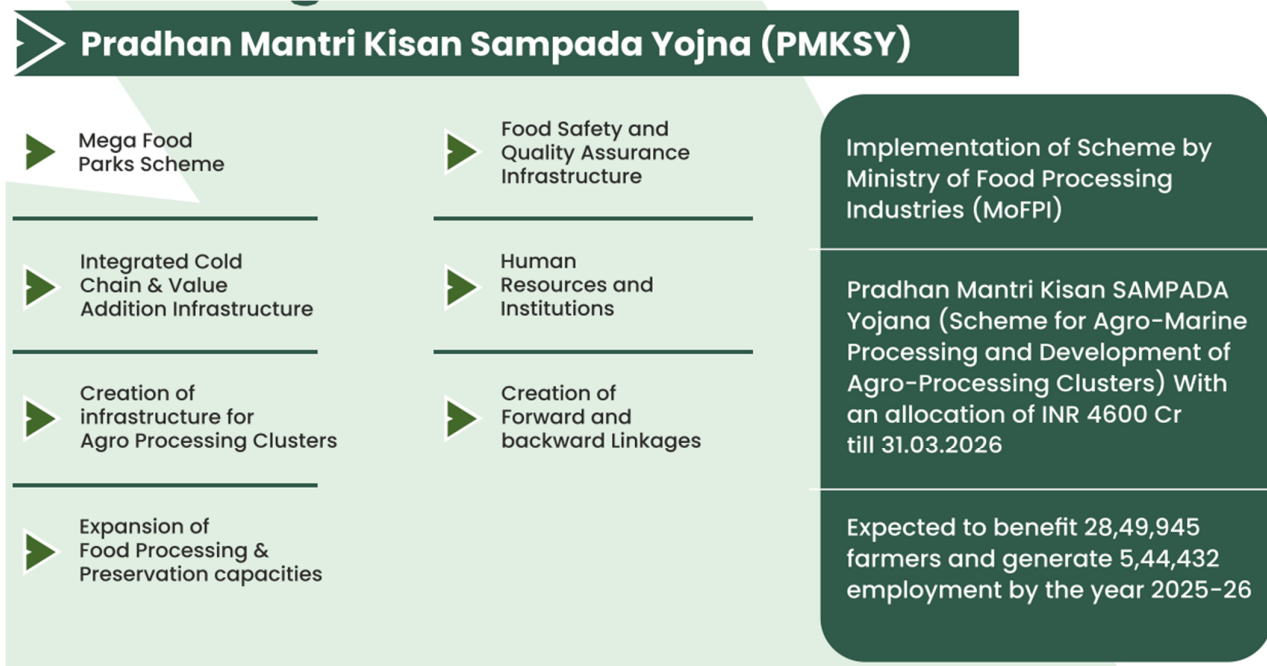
Pradhan Mantri Kisan Sampada Yojna (PMKSY)

Mega Food Parks Scheme

Food Safety and Quality Assurance Infrastructure

Integrated Cold Chain & Value Addition Infrastructure

Human Resources and Institutions

Creation of infrastructure for Agro Processing Clusters

Creation of Forward and backward Linkages

Expansion of Food Processing & Preservation capacities

Implementation of Scheme by Ministry of Food Processing Industries (MoFPI)

Pradhan Mantri Kisan SAMPADA Yojana (Scheme for Agro-Marine Processing and Development of Agro-Processing Clusters) With an allocation of INR 4600 Cr till 31.03.2026

Expected to benefit 28,49,945 farmers and generate 5,44,432 employment by the year 2025-26